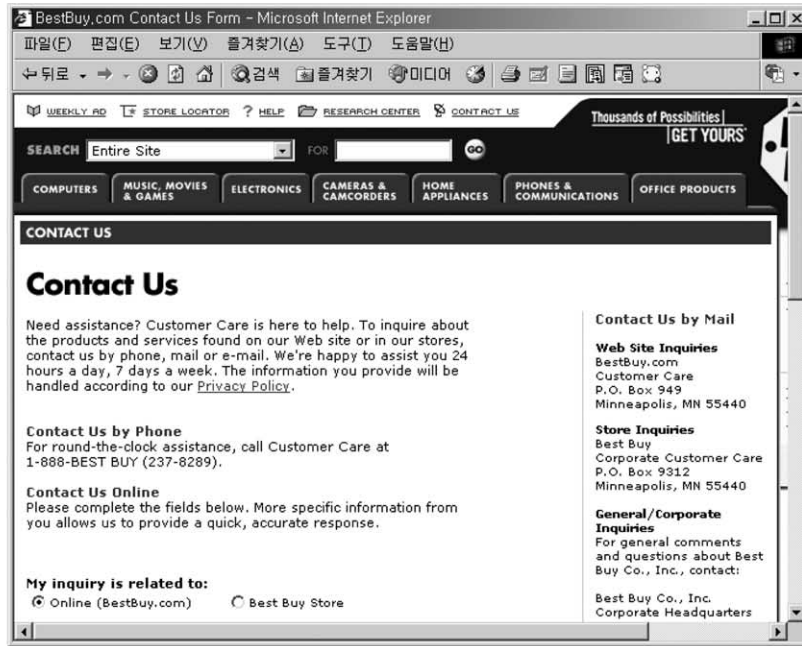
BestBuy.com Contact Us Form - Microsoft Internet Explorer

파일(F) 편집(E) 보기(V) 즐겨찾기(A) 도구(T) 도움말(H)

뒤로 검색 즐겨찾기 미디어

WEEKLY AD STORE LOCATOR ? HELP RESEARCH CENTER CONTACT US

Thousands of Possibilities | GET YOURS

SEARCH Entire Site FOR GO

COMPUTERS MUSIC, MOVIES & GAMES ELECTRONICS CAMERAS & CAMCORDERS HOME APPLIANCES PHONES & COMMUNICATIONS OFFICE PRODUCTS

CONTACT US

Contact Us

Need assistance? Customer Care is here to help. To inquire about the products and services found on our Web site or in our stores, contact us by phone, mail or e-mail. We're happy to assist you 24 hours a day, 7 days a week. The information you provide will be handled according to our Privacy Policy.

Contact Us by Phone
For round-the-clock assistance, call Customer Care at 1-888-BEST BUY (237-8289).

Contact Us Online
Please complete the fields below. More specific information from you allows us to provide a quick, accurate response.

My inquiry is related to:
Online (BestBuy.com) Best Buy Store

Contact Us by Mail

Web Site Inquiries
BestBuy.com
Customer Care
P.O. Box 949
Minneapolis, MN 55440

Store Inquiries
Best Buy
Corporate Customer Care
P.O. Box 9312
Minneapolis, MN 55440

General/Corporate Inquiries
For general comments and questions about Best Buy Co., Inc., contact:

Best Buy Co., Inc.
Corporate Headquarters